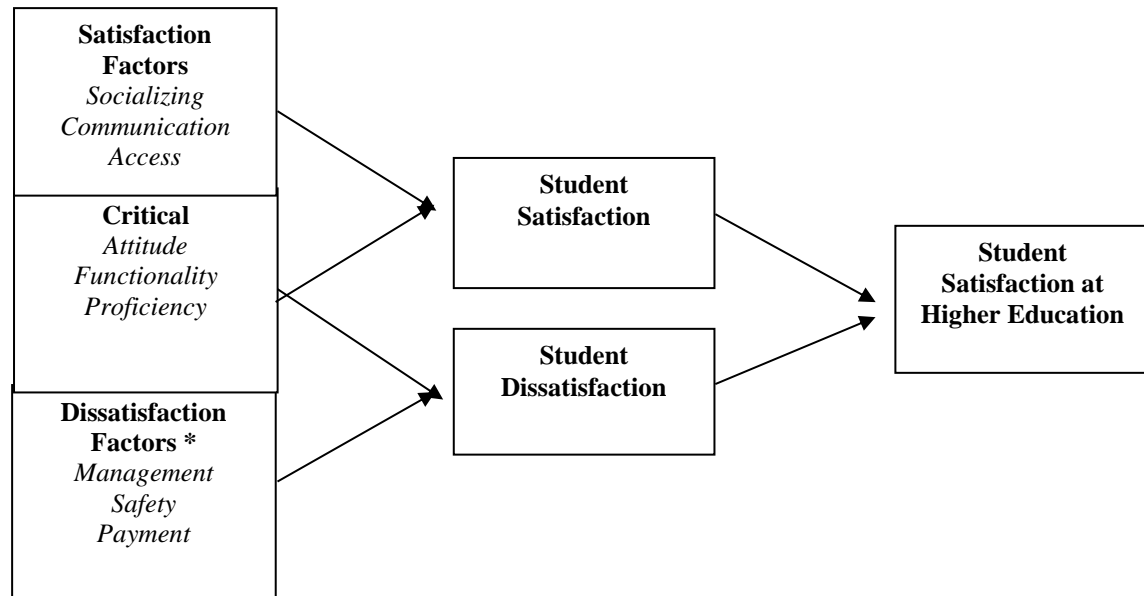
Satisfaction Factors
Socializing
Communication
Access

Critical
Attitude
Functionality
Proficiency

Dissatisfaction Factors *
Management
Safety
Payment

Student Satisfaction

Student Dissatisfaction

Student Satisfaction at Higher Education